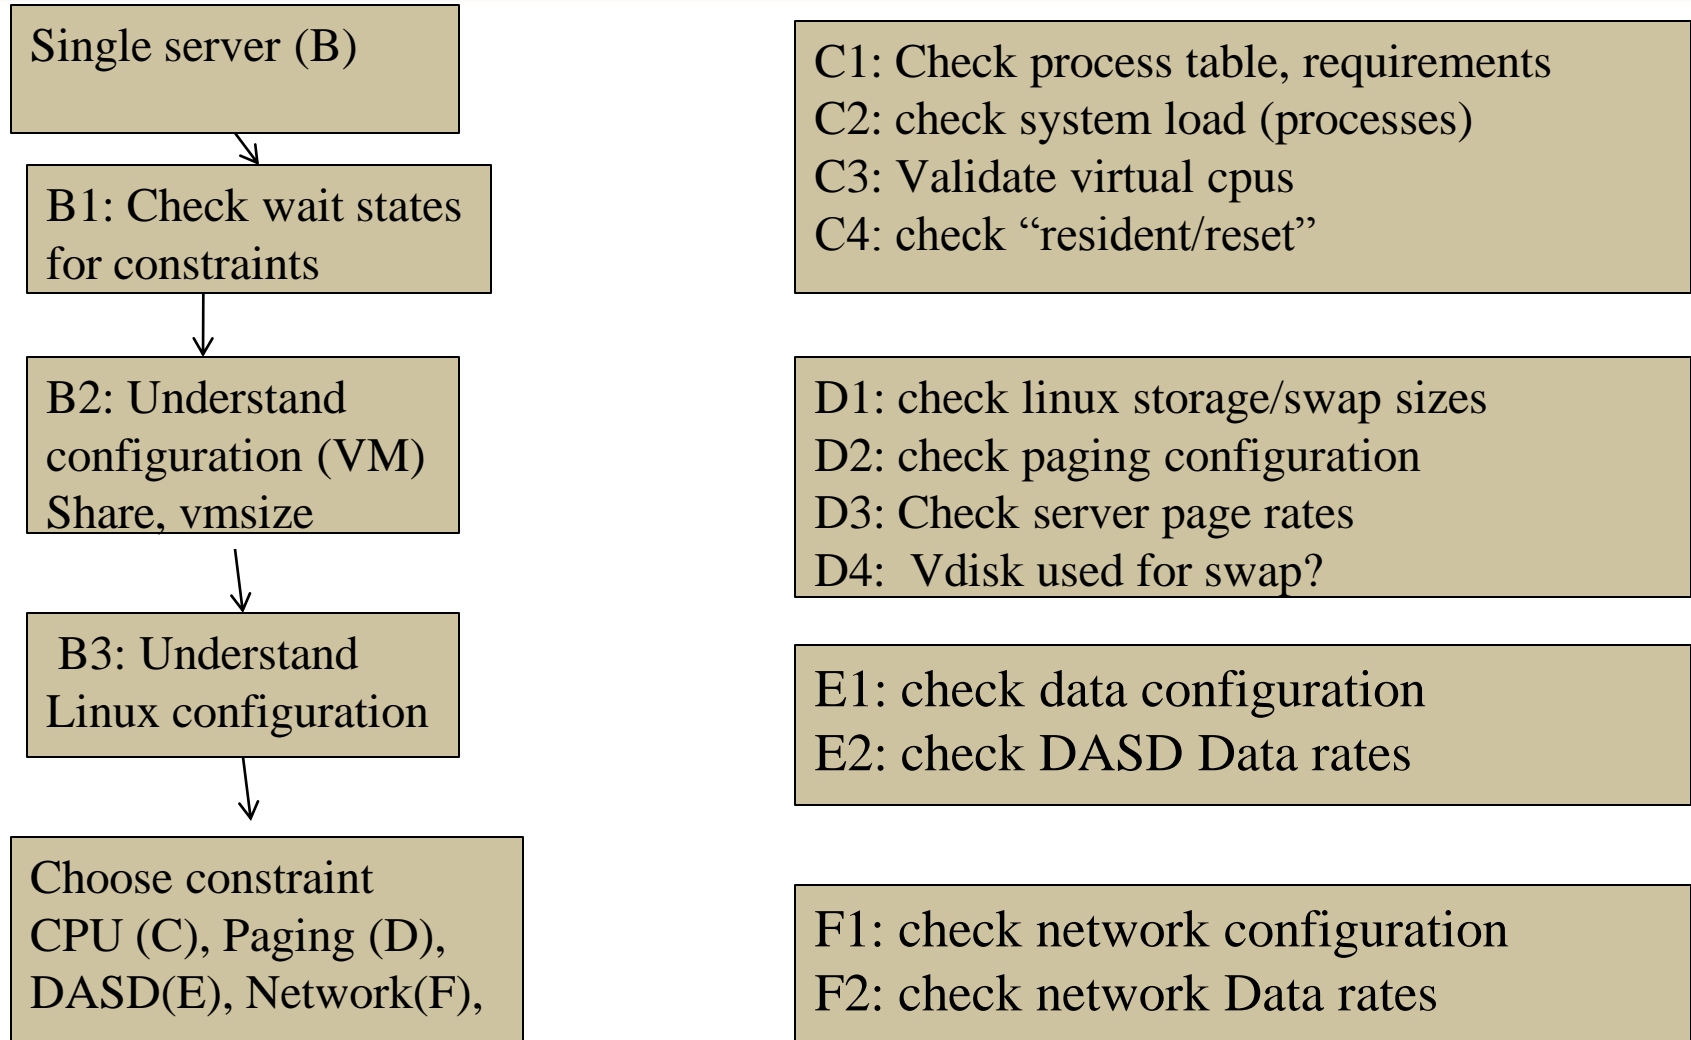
Single server (B)

B1: Check wait states for constraints

B2: Understand configuration (VM) Share, vmsize

B3: Understand Linux configuration

Choose constraint CPU (C), Paging (D), DASD(E), Network(F),

C1: Check process table, requirements
C2: check system load (processes)
C3: Validate virtual cpus
C4: check “resident/reset”

D1: check linux storage/swap sizes
D2: check paging configuration
D3: Check server page rates
D4: Vdisk used for swap?

E1: check data configuration
E2: check DASD Data rates

F1: check network configuration
F2: check network Data rates